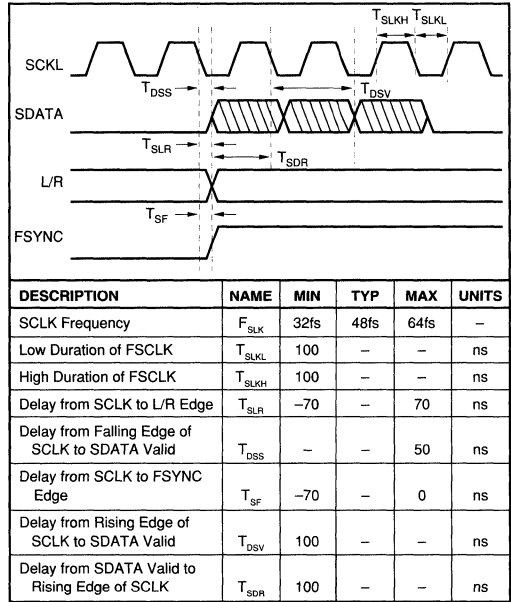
$T_{SLKH}$ $T_{SLKL}$

SCKL

$T_{DSS}$

$T_{DSV}$

SDATA

$T_{SLR}$

$T_{SDR}$

L/R

$T_{SF}$

FSYNC

| DESCRIPTION | NAME | MIN | TYP | MAX | UNITS |
|---|---|---|---|---|---|
| SCLK Frequency | $F_{SLK}$ | 32fs | 48fs | 64fs | – |
| Low Duration of FSCLK | $T_{SLKL}$ | 100 | – | – | ns |
| High Duration of FSCLK | $T_{SLKH}$ | 100 | – | – | ns |
| Delay from SCLK to L/R Edge | $T_{SLR}$ | –70 | – | 70 | ns |
| Delay from Falling Edge of SCLK to SDATA Valid | $T_{DSS}$ | – | – | 50 | ns |
| Delay from SCLK to FSYNC Edge | $T_{SF}$ | –70 | – | 0 | ns |
| Delay from Rising Edge of SCLK to SDATA Valid | $T_{DSV}$ | 100 | – | – | ns |
| Delay from SDATA Valid to Rising Edge of SCLK | $T_{SDR}$ | 100 | – | – | ns |